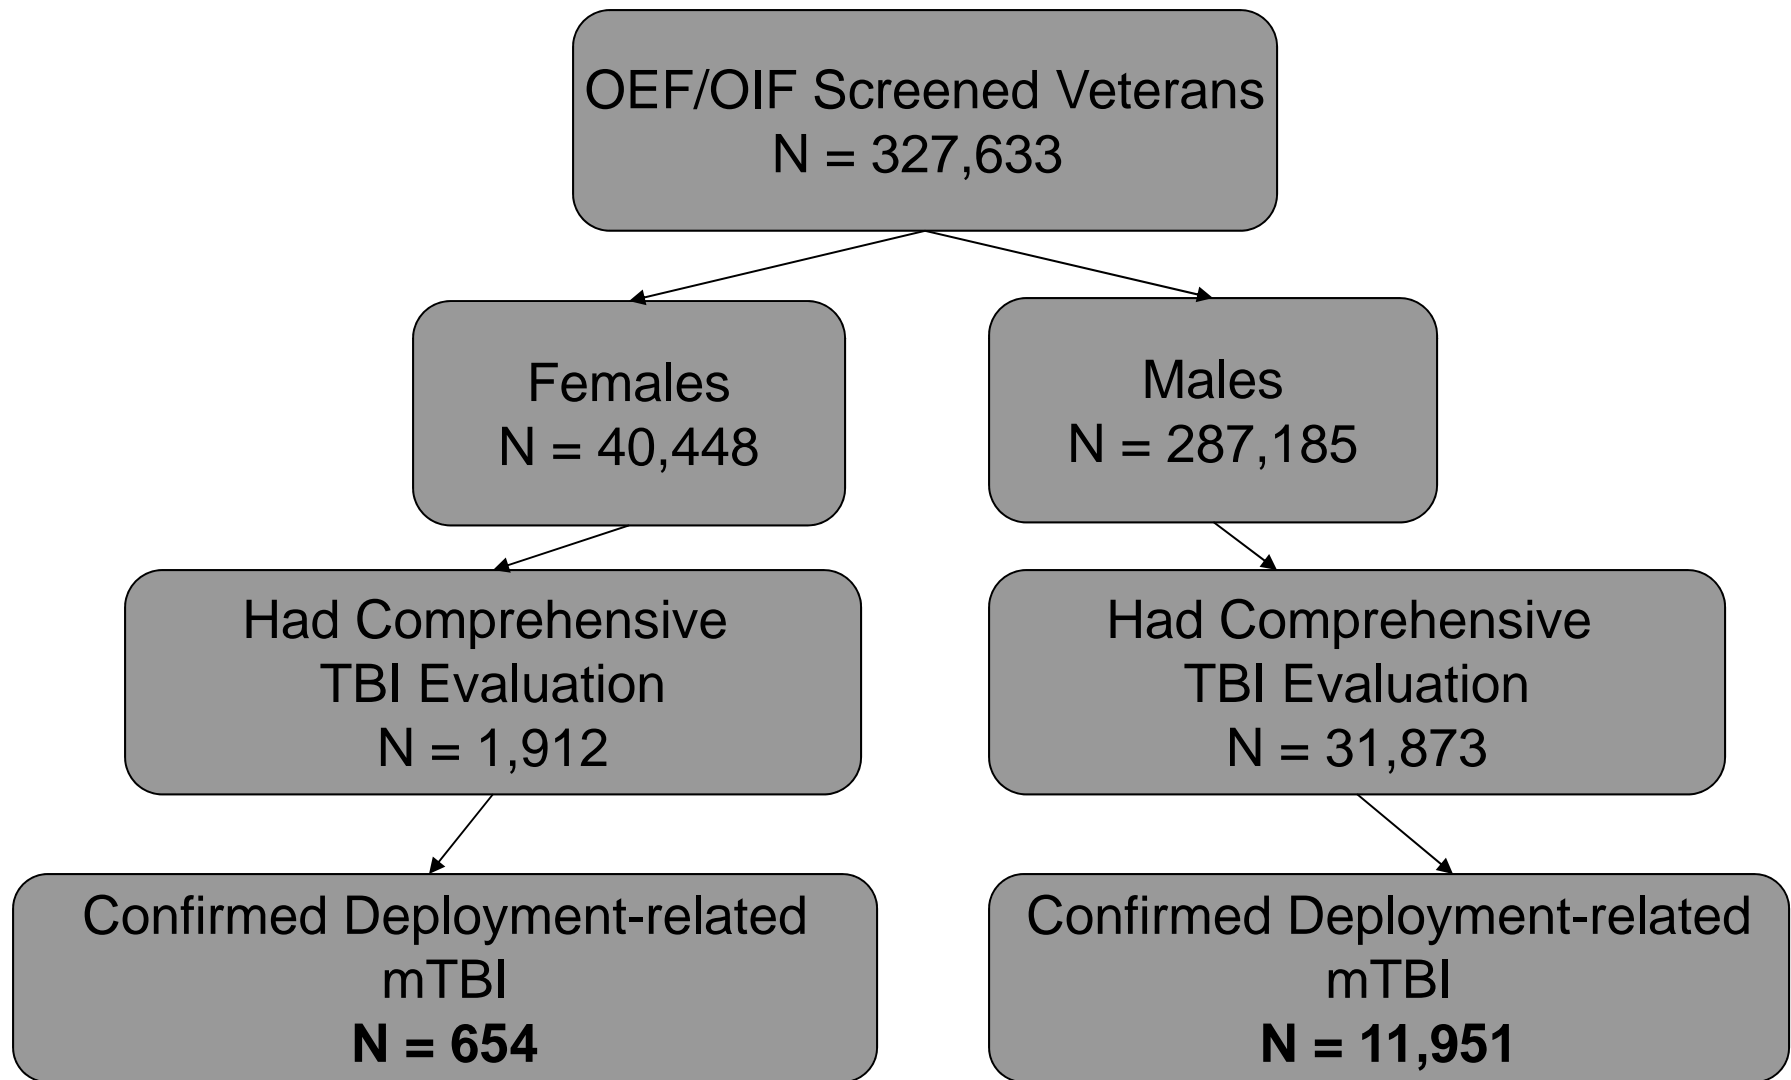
OEF/OIF Screened Veterans
N = 327,633

Females
N = 40,448

Males
N = 287,185

Had Comprehensive TBI Evaluation
N = 1,912

Had Comprehensive TBI Evaluation
N = 31,873

Confirmed Deployment-related mTBI
**N = 654**

Confirmed Deployment-related mTBI
**N = 11,951**